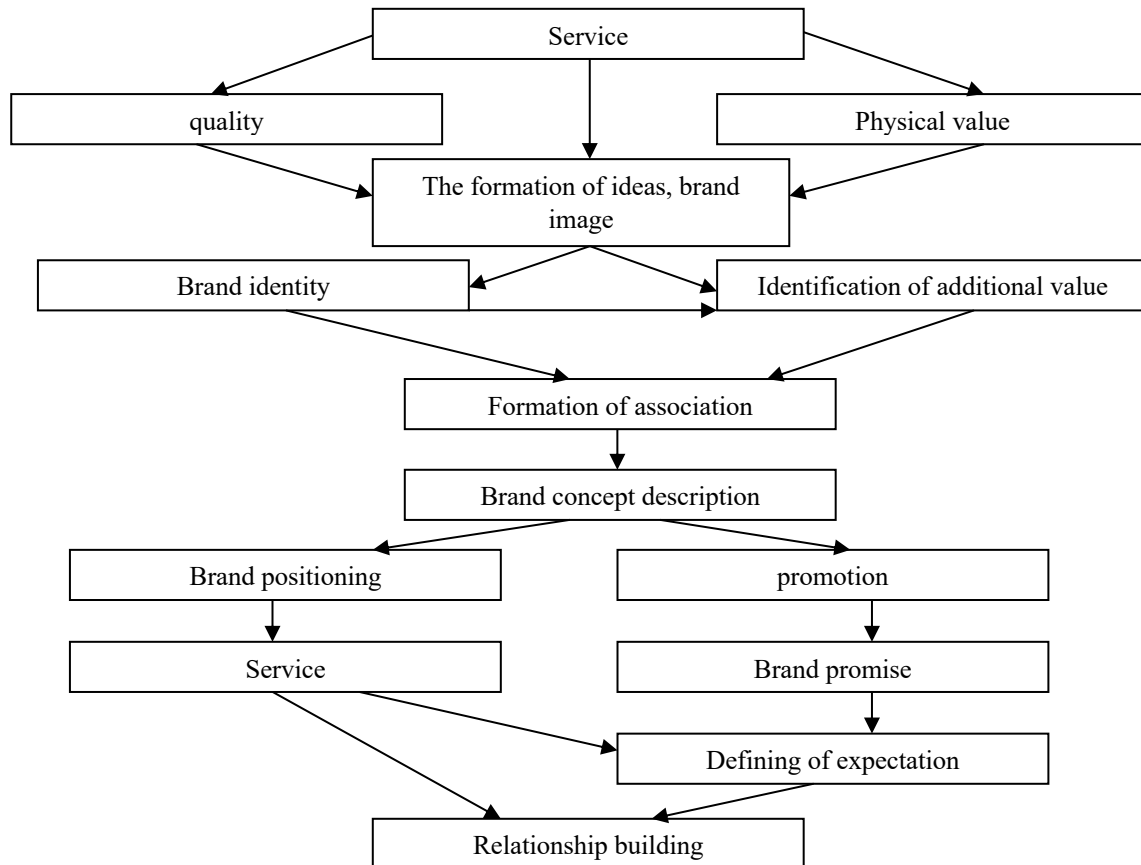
Service

quality

Physical value

The formation of ideas, brand image

Brand identity

Identification of additional value

Formation of association

Brand concept description

Brand positioning

promotion

Service

Brand promise

Defining of expectation

Relationship building